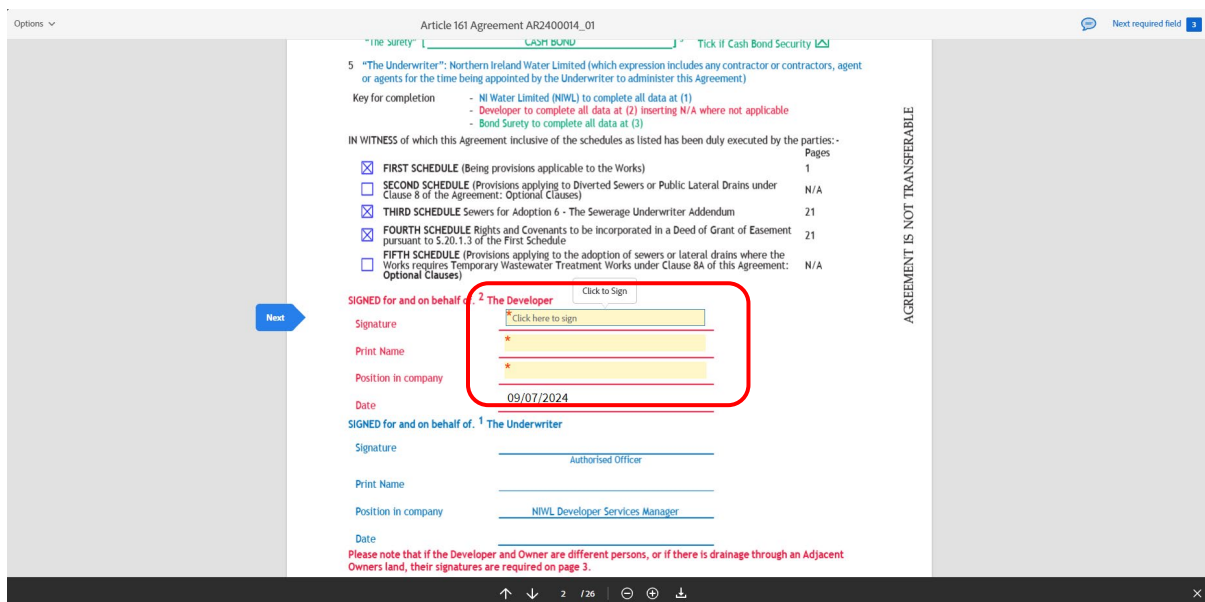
Options

Article 161 Agreement AR2400014_01

Next required field 3

"The Surety" [ CASH BOND ] 3 Tick if Cash Bond Security ☒

5 "The Underwriter": Northern Ireland Water Limited (which expression includes any contractor or contractors, agent or agents for the time being appointed by the Underwriter to administer this Agreement)

Key for completion - NI Water Limited (NIWL) to complete all data at (1)
- Developer to complete all data at (2) inserting N/A where not applicable
- Bond Surety to complete all data at (3)

IN WITNESS of which this Agreement inclusive of the schedules as listed has been duly executed by the parties:-

| | | Pages |
|---|---|---|
| ☒ | FIRST SCHEDULE (Being provisions applicable to the Works) | 1 |
| ☐ | SECOND SCHEDULE (Provisions applying to Diverted Sewers or Public Lateral Drains under Clause 8 of the Agreement: Optional Clauses) | N/A |
| ☒ | THIRD SCHEDULE Sewers for Adoption 6 - The Sewerage Underwriter Addendum | 21 |
| ☒ | FOURTH SCHEDULE Rights and Covenants to be incorporated in a Deed of Grant of Easement pursuant to S.20.1.3 of the First Schedule | 21 |
| ☐ | FIFTH SCHEDULE (Provisions applying to the adoption of sewers or lateral drains where the Works requires Temporary Wastewater Treatment Works under Clause 8A of this Agreement: Optional Clauses) | N/A |

AGREEMENT IS NOT TRANSFERABLE

Next

SIGNED for and on behalf of. 2 The Developer

Click to Sign

Signature * Click here to sign

Print Name *

Position in company *

Date 09/07/2024

SIGNED for and on behalf of. 1 The Underwriter

Signature
Authorised Officer

Print Name

Position in company NIWL Developer Services Manager

Date

Please note that if the Developer and Owner are different persons, or if there is drainage through an Adjacent Owners land, their signatures are required on page 3.

2 / 26